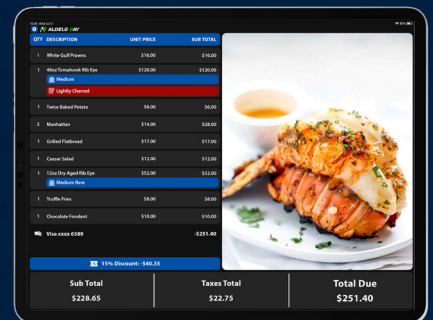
ALDELO PAY

| QTY | DESCRIPTION | UNIT PRICE | SUB TOTAL |
|---|---|---|---|
| 1 | White Gulf Prawns | \$16.00 | \$16.00 |
| 1 | 60oz Tomahawk Rib Eye | \$120.00 | \$120.00 |
| | Medium | | |
| | Lightly Charred | | |
| 1 | Twice Baked Potato | \$6.00 | \$6.00 |
| 2 | Manhattan | \$14.00 | \$28.00 |
| 1 | Grilled Flatbread | \$17.00 | \$17.00 |
| 1 | Caesar Salad | \$12.00 | \$12.00 |
| 1 | 12oz Dry Aged Rib Eye | \$52.00 | \$52.00 |
| | Medium Rare | | |
| 1 | Truffle Fries | \$8.00 | \$8.00 |
| 1 | Chocolate Fondant | \$10.00 | \$10.00 |

Visa xxxx 6389 -\$251.40

15% Discount: -\$40.35

Sub Total
\$228.65

Taxes Total
\$22.75

Total Due
\$251.40